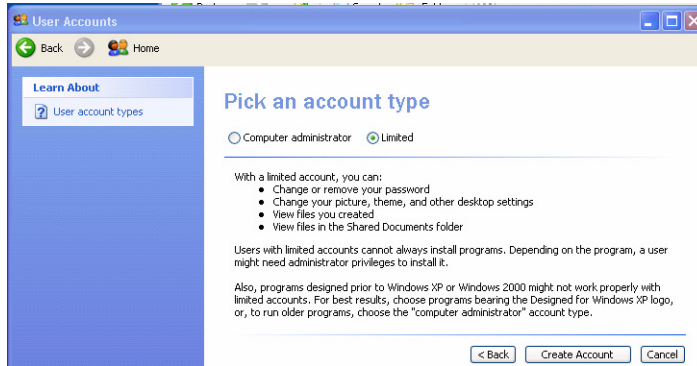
User Accounts

Back Home

Learn About

User account types

Pick an account type

Computer administrator Limited

With a limited account, you can:
- Change or remove your password
- Change your picture, theme, and other desktop settings
- View files you created
- View files in the Shared Documents folder

Users with limited accounts cannot always install programs. Depending on the program, a user might need administrator privileges to install it.

Also, programs designed prior to Windows XP or Windows 2000 might not work properly with limited accounts. For best results, choose programs bearing the Designed for Windows XP logo, or, to run older programs, choose the "computer administrator" account type.

< Back Create Account Cancel